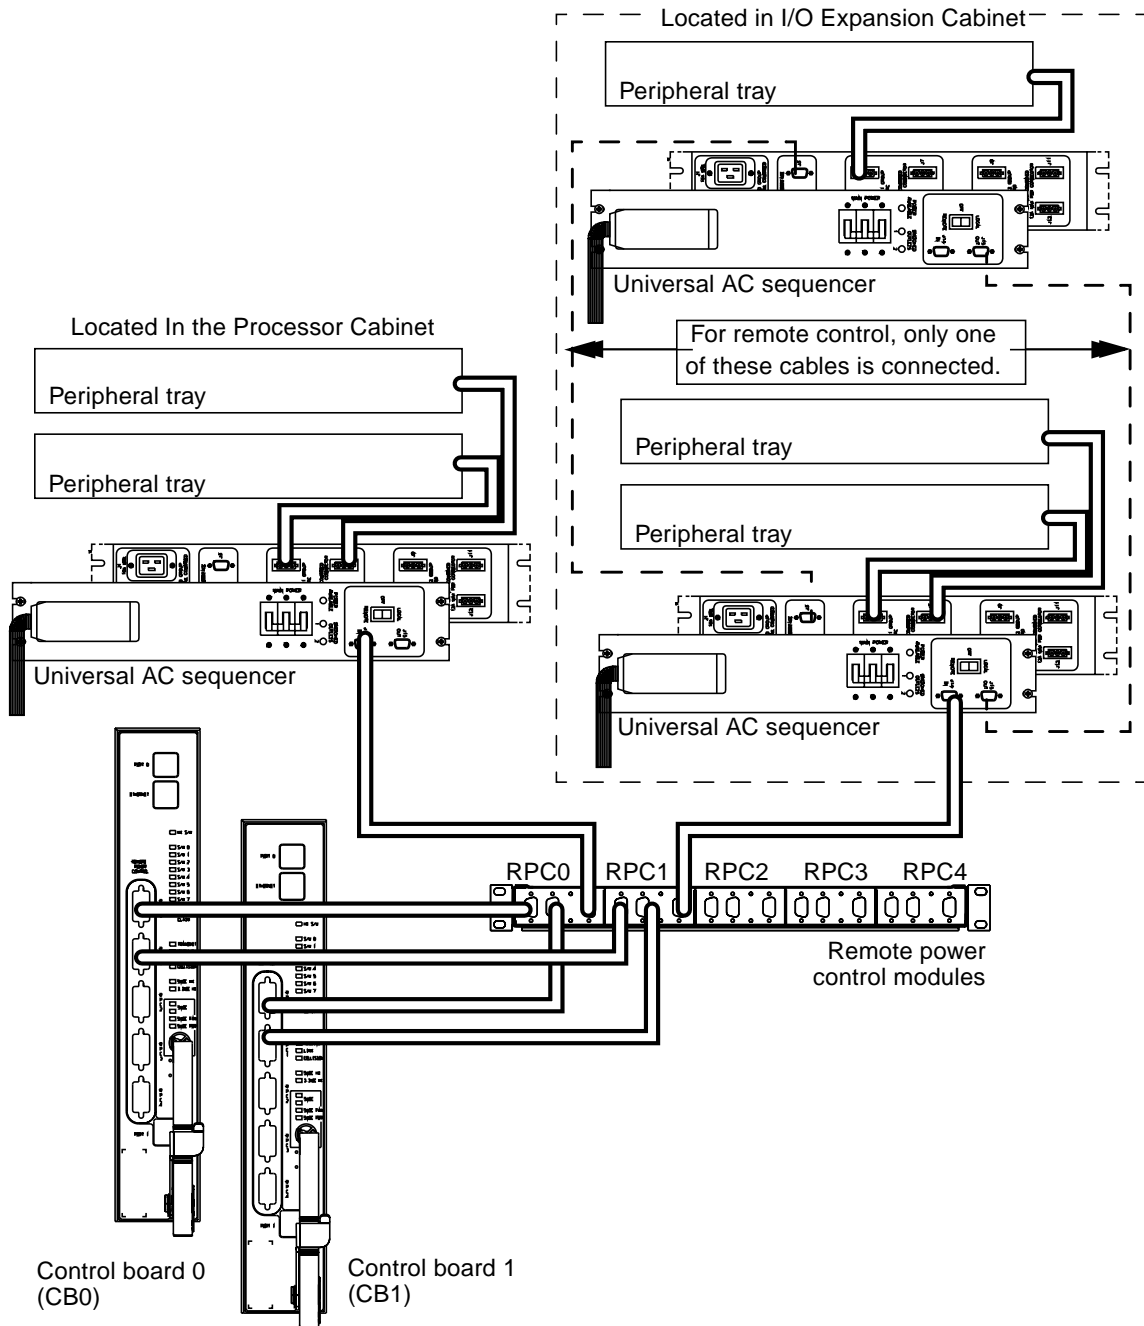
Located in I/O Expansion Cabinet

Peripheral tray

Universal AC sequencer

Located In the Processor Cabinet

For remote control, only one of these cables is connected.

Peripheral tray

Peripheral tray

Peripheral tray

Peripheral tray

Universal AC sequencer

Universal AC sequencer

RPC0 RPC1 RPC2 RPC3 RPC4

Remote power control modules

Control board 0 (CB0)

Control board 1 (CB1)